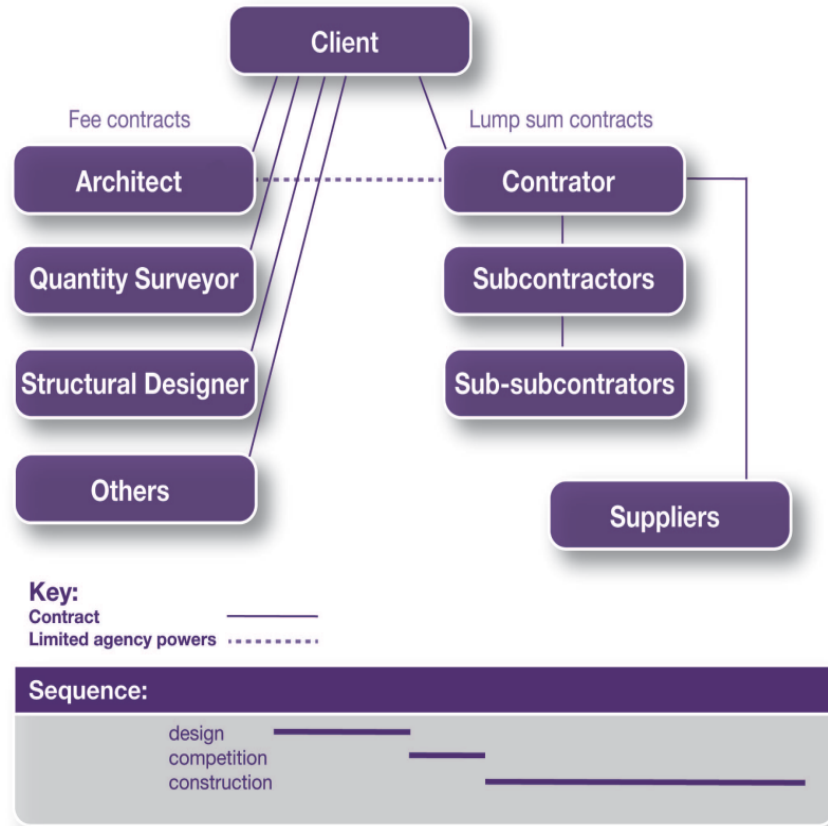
Client

Fee contracts

Lump sum contracts

Architect

Contrator

Quantity Surveyor

Subcontractors

Structural Designer

Sub-subcontrators

Others

Suppliers

Key:
Contract
Limited agency powers

Sequence:

design
competition
construction